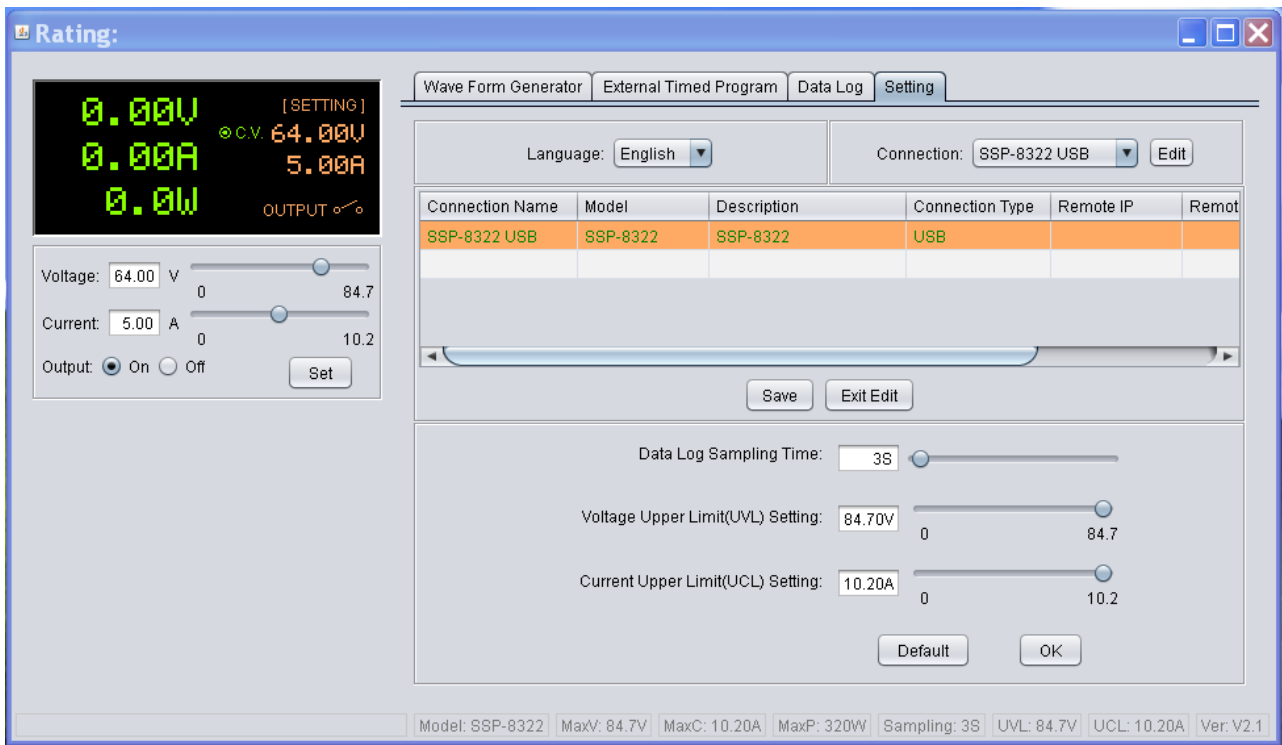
Rating:

0.00V
0.00A
0.0W
[SETTING]
C.V. 64.00V
5.00A
OUTPUT

Voltage: 64.00 V
0 84.7
Current: 5.00 A
0 10.2
Output: On Off
Set

Wave Form Generator | External Timed Program | Data Log | Setting

Language: English

Connection: SSP-8322 USB
Edit

| Connection Name | Model | Description | Connection Type | Remote IP | Remot |
|---|---|---|---|---|---|
| SSP-8322 USB | SSP-8322 | SSP-8322 | USB | | |
| | | | | | |

Save
Exit Edit

Data Log Sampling Time: 3S

Voltage Upper Limit(UVL) Setting: 84.70V
0 84.7

Current Upper Limit(UCL) Setting: 10.20A
0 10.2

Default
OK

Model: SSP-8322 | MaxV: 84.7V | MaxC: 10.20A | MaxP: 320W | Sampling: 3S | UVL: 84.7V | UCL: 10.20A | Ver: V2.1